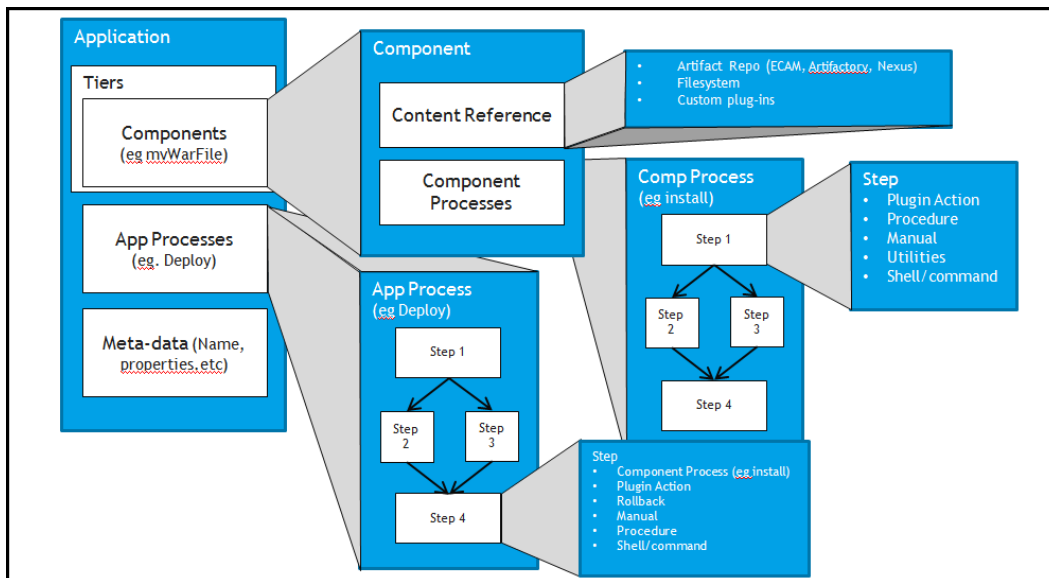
Application

Tiers

Components (eg myWarFile)

App Processes (eg. Deploy)

Meta-data (Name, properties,etc)

Component

Content Reference

Component Processes

- Artifact Repo (ECAM, Artifactory, Nexus)
- Filesystem
- Custom plug-ins

Comp Process (eg install)

Step 1

Step 2

Step 3

Step 4

Step
- Plugin Action
- Procedure
- Manual
- Utilities
- Shell/command

App Process (eg Deploy)

Step 1

Step 2

Step 3

Step 4

Step
- Component Process (eg install)
- Plugin Action
- Rollback
- Manual
- Procedure
- Shell/command